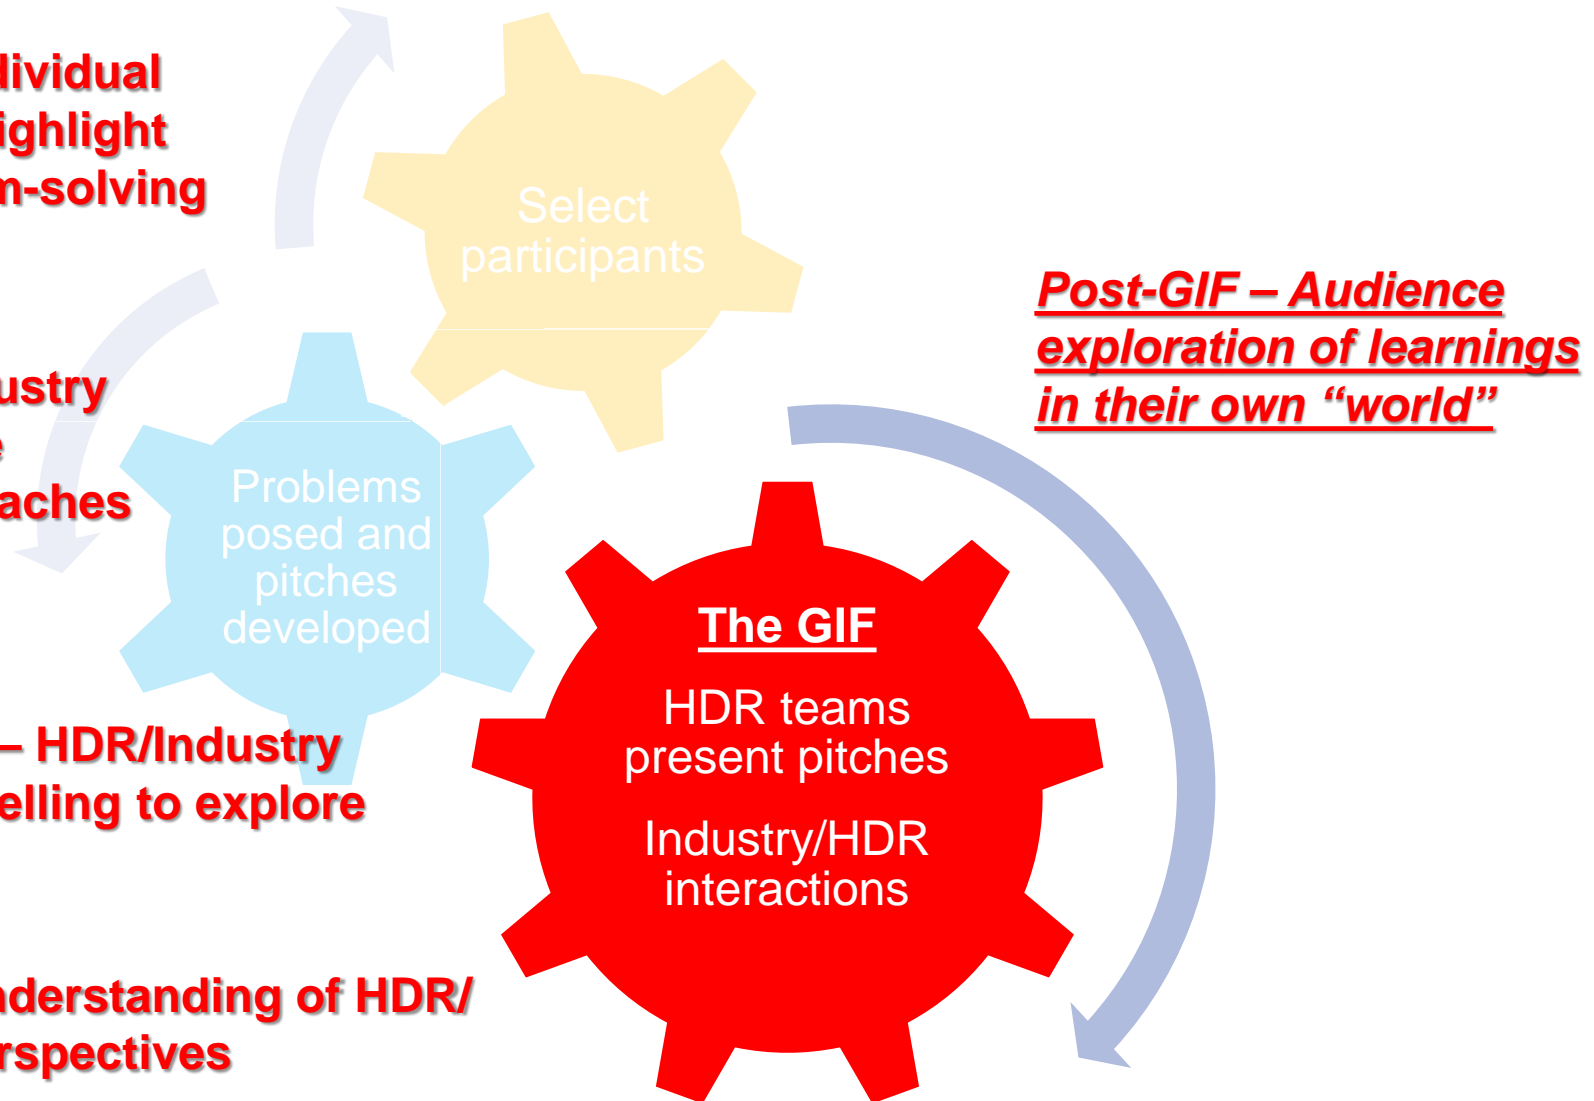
lividual
ighlight
n-solving

ustry
e
aches

– HDR/Industry
elling to explore

nderstanding of HDR/
rspectives

Select participants

Problems posed and pitches developed

The GIF

HDR teams present pitches

Industry/HDR interactions

Post-GIF – Audience exploration of learnings in their own "world"